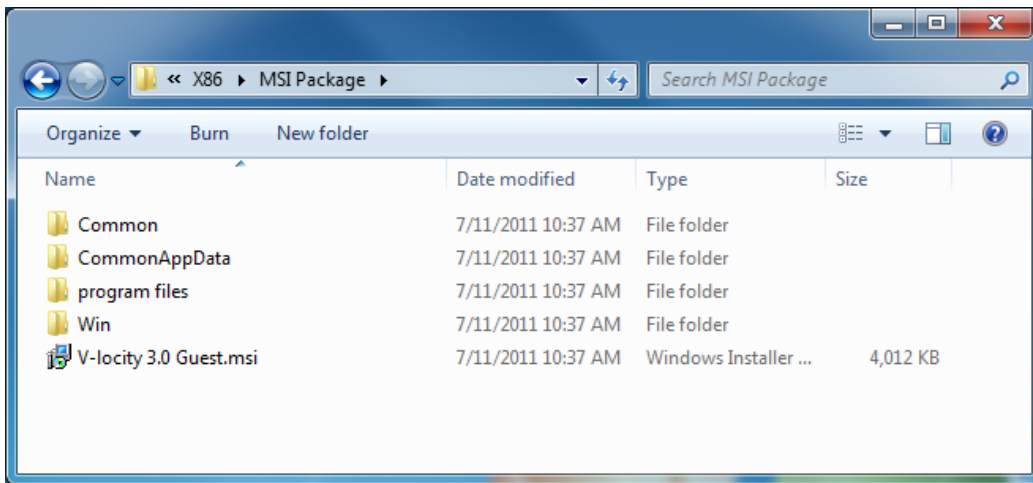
« X86 ▸ MSI Package ▸

Search MSI Package

Organize ▾ Burn New folder

| Name | Date modified | Type | Size |
|---|---|---|---|
| Common | 7/11/2011 10:37 AM | File folder | |
| CommonAppData | 7/11/2011 10:37 AM | File folder | |
| program files | 7/11/2011 10:37 AM | File folder | |
| Win | 7/11/2011 10:37 AM | File folder | |
| V-locity 3.0 Guest.msi | 7/11/2011 10:37 AM | Windows Installer ... | 4,012 KB |